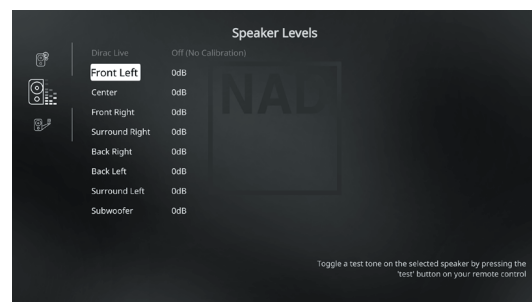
Speaker Levels

Dirac Live Off (No Calibration)
Front Left 0dB
Center 0dB
Front Right 0dB
Surround Right 0dB
Back Right 0dB
Back Left 0dB
Surround Left 0dB
Subwoofer 0dB

NAD

Toggle a test tone on the selected speaker by pressing the 'test' button on your remote control